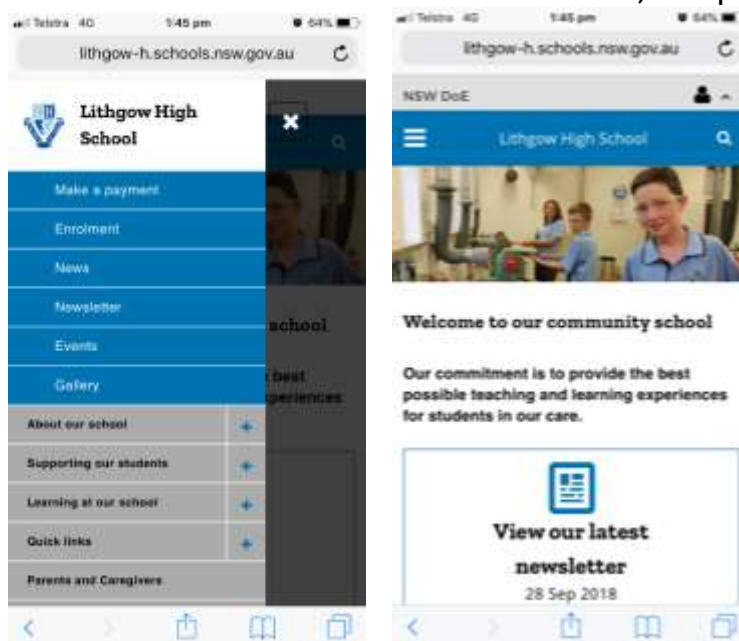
Telstra 4G 1:45 pm 64%

lithgow-h.schools.nsw.gov.au

Lithgow High School

Make a payment

Enrolment

News

Newsletter

Events

Gallery

About our school +

Supporting our students +

Learning at our school +

Quick links +

Parents and Caregivers

school

best
xperiences

Telstra 4G 1:45 pm 64%

lithgow-h.schools.nsw.gov.au

NSW DoE

Lithgow High School

Welcome to our community school

Our commitment is to provide the best possible teaching and learning experiences for students in our care.

View our latest newsletter

28 Sep 2018